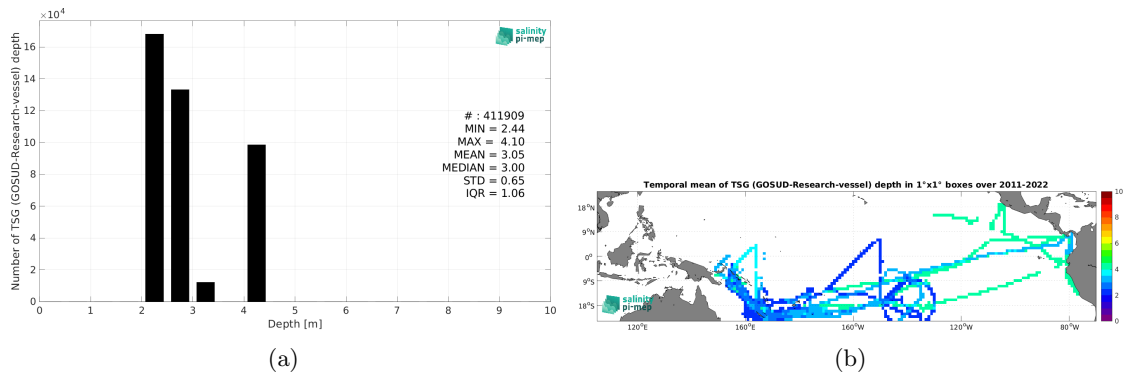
$\times 10^4$

Number of TSG (GOSUD-Research-vessel) depth

16
14
12
10
8
6
4
2
0

salinity pi-mep

# : 411909
MIN = 2.44
MAX = 4.10
MEAN = 3.05
MEDIAN = 3.00
STD = 0.65
IQR = 1.06

0 1 2 3 4 5 6 7 8 9 10

Depth [m]

(a)

Temporal mean of TSG (GOSUD-Research-vessel) depth in 1°x1° boxes over 2011-2022

18°N
9°N
0°
9°S
18°S

120°E 160°E 160°W 120°W 80°W

salinity pi-mep

10
8
6
4
2
0

(b)